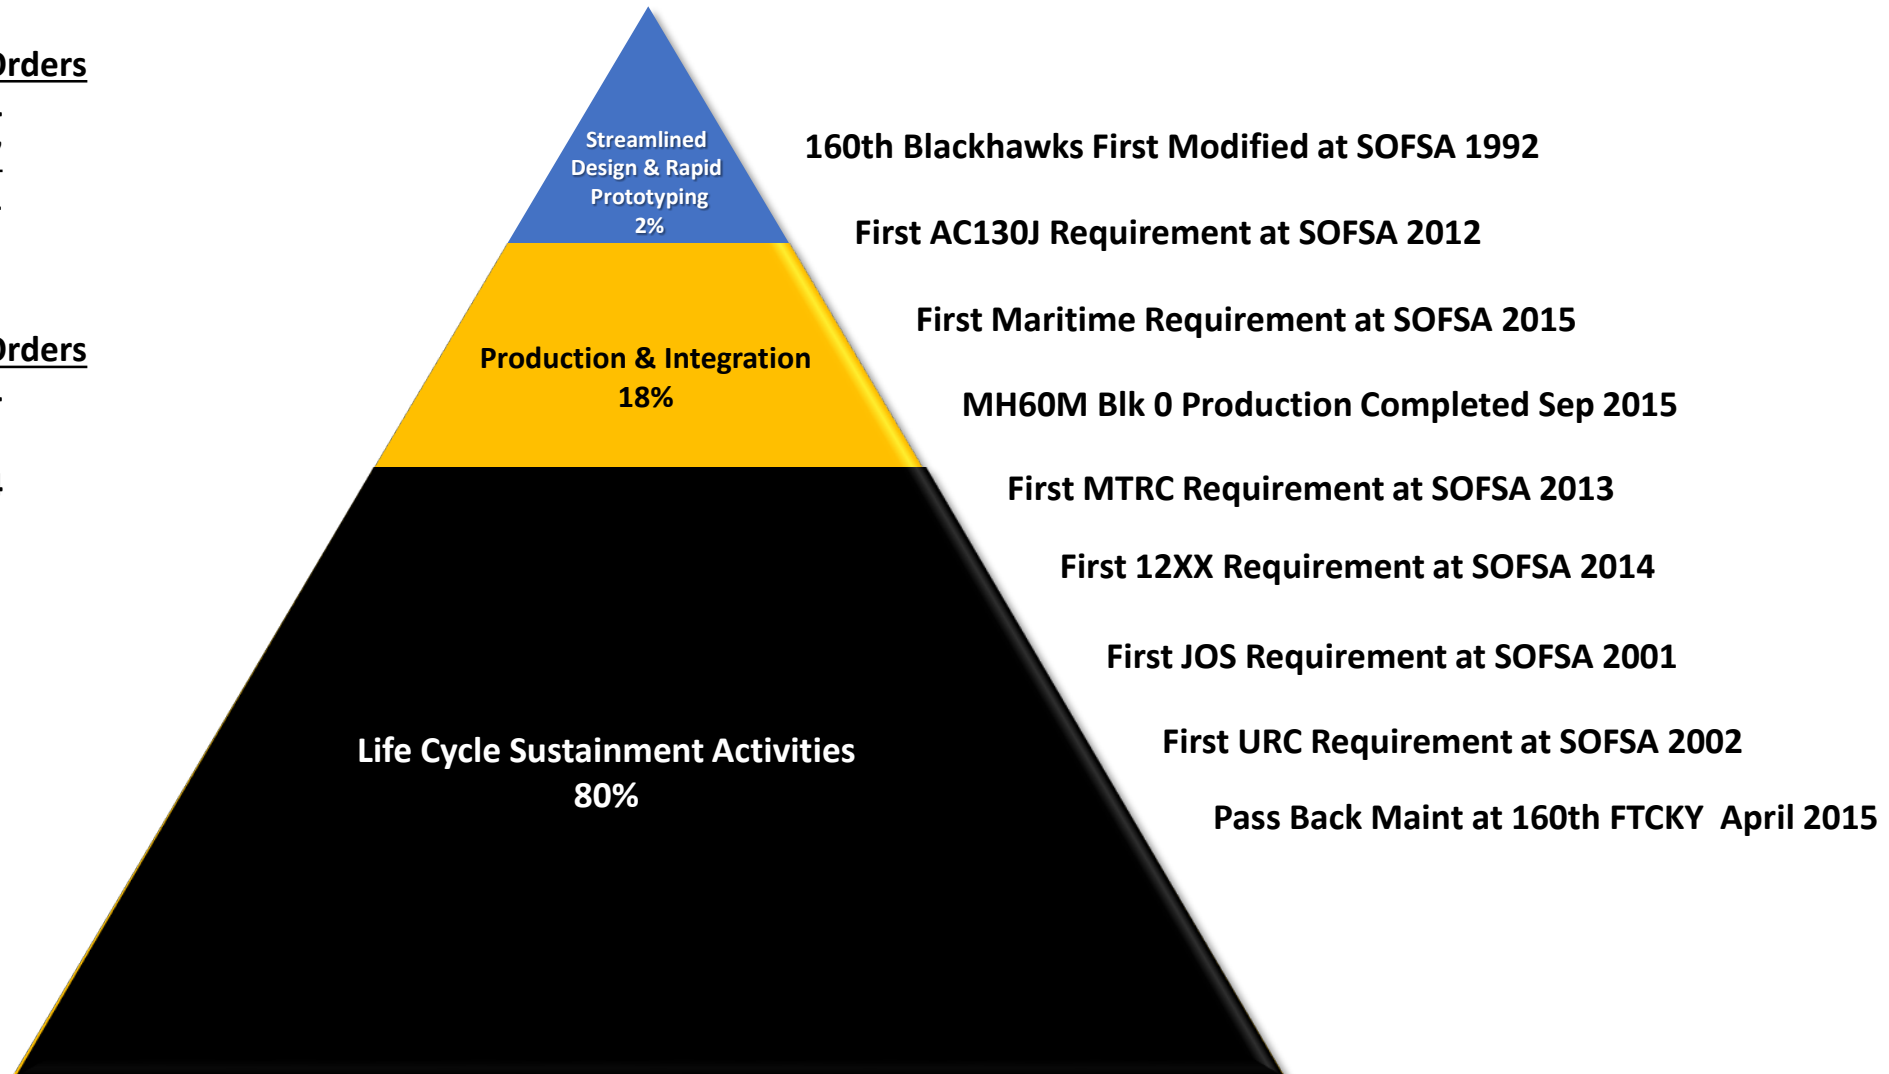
rders

rders

Streamlined Design & Rapid Prototyping 2%

Production & Integration 18%

Life Cycle Sustainment Activities 80%

160th Blackhawks First Modified at SOFSA 1992

First AC130J Requirement at SOFSA 2012

First Maritime Requirement at SOFSA 2015

MH60M Blk 0 Production Completed Sep 2015

First MTRC Requirement at SOFSA 2013

First 12XX Requirement at SOFSA 2014

First JOS Requirement at SOFSA 2001

First URC Requirement at SOFSA 2002

Pass Back Maint at 160th FTCKY April 2015